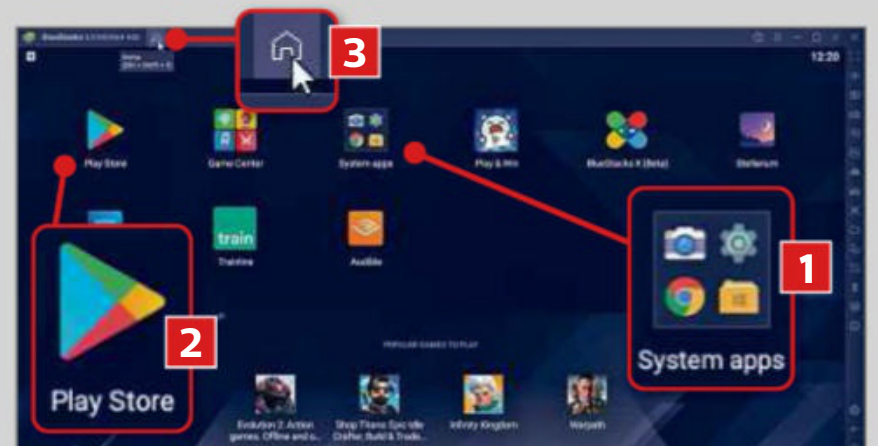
BlueStacks

3

12:20

Play Store

Game Center

System apps

Play & Win

BlueStacks X (Beta)

Stellarium

train

Trainline

Audible

1

System apps

2

Play Store

POPULAR GAMES TO PLAY

Evolution 2: Action games, Offline and o...

Shop Titans: Epic Idle Crafter, Build & Trade...

Infinity Kingdom

Warpath